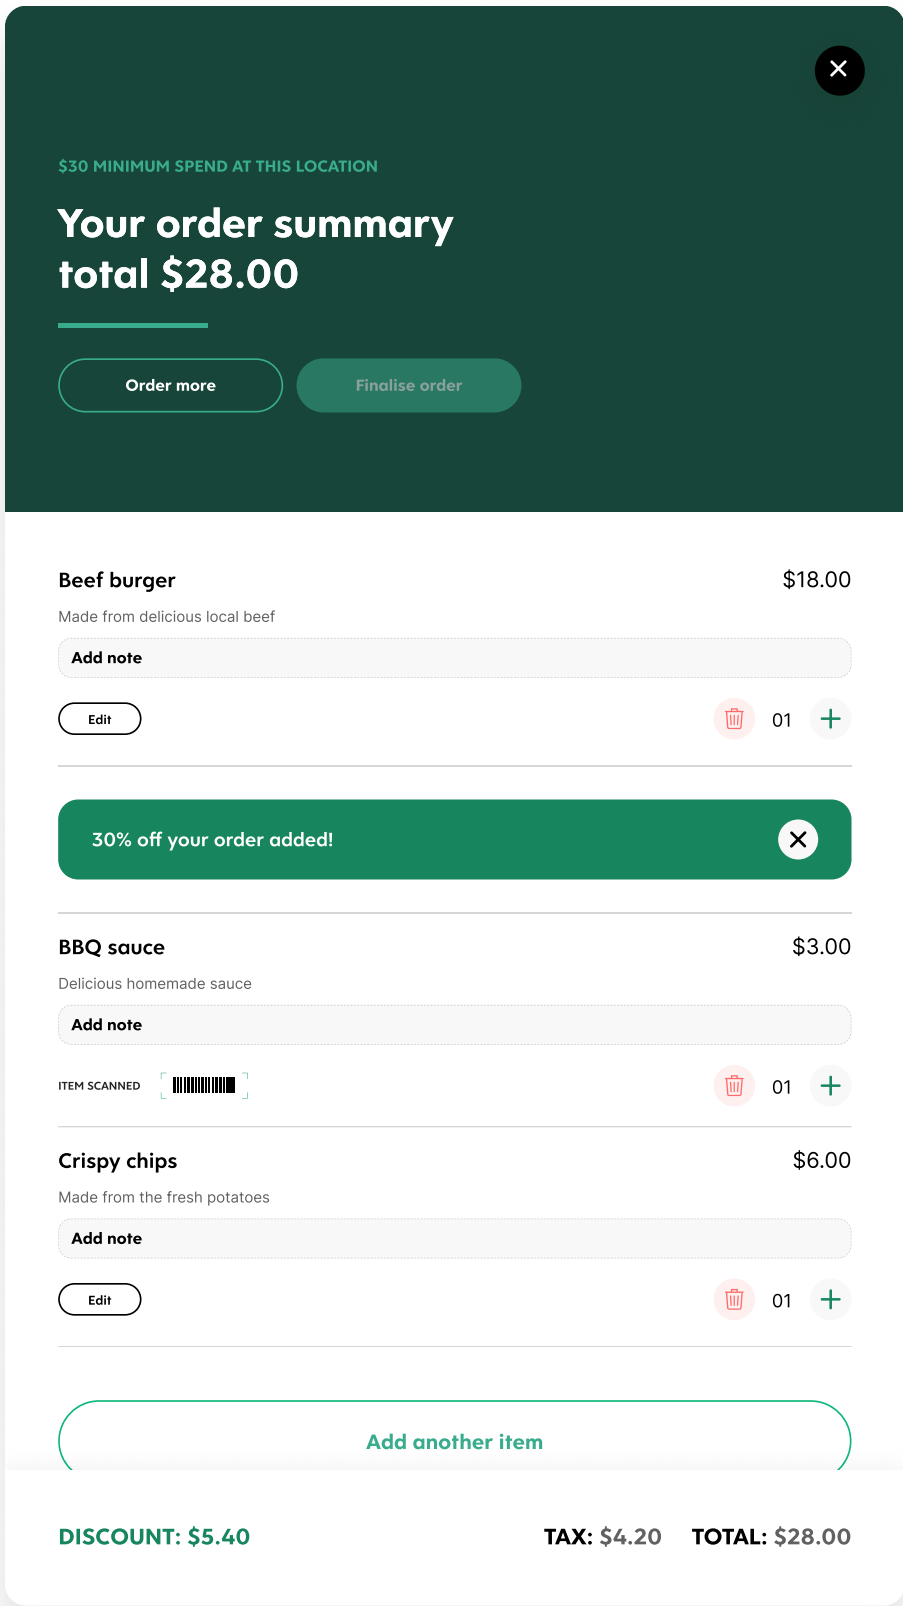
$30 MINIMUM SPEND AT THIS LOCATION

Your order summary total $28.00

Order more

Finalise order

Beef burger

$18.00

Made from delicious local beef

Add note

Edit

01

30% off your order added!

BBQ sauce

$3.00

Delicious homemade sauce

Add note

ITEM SCANNED

01

Crispy chips

$6.00

Made from the fresh potatoes

Add note

Edit

01

Add another item

DISCOUNT: $5.40

TAX: $4.20

TOTAL: $28.00